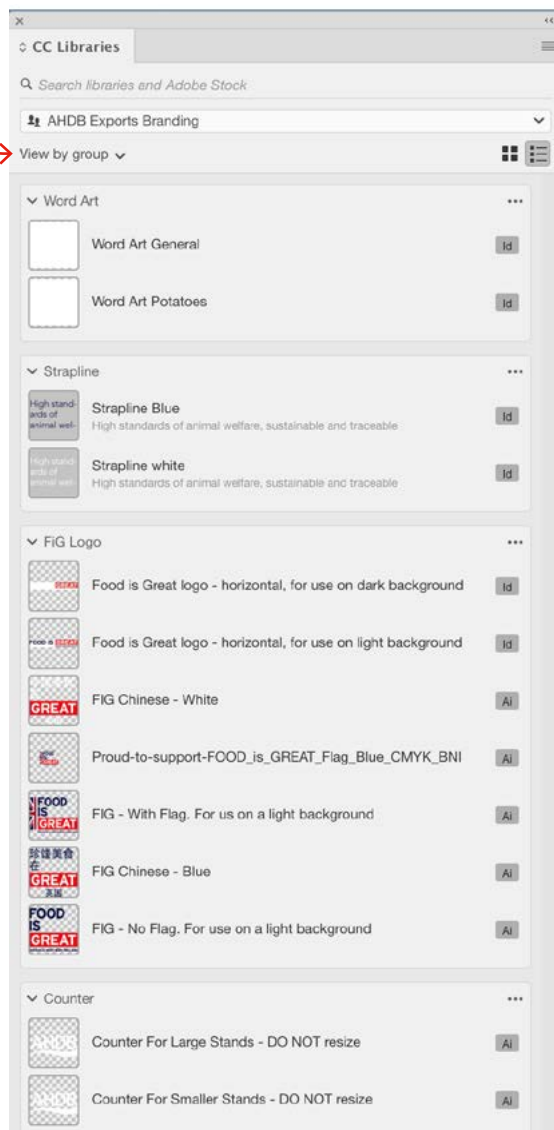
×
CC Libraries

Search libraries and Adobe Stock

AHDB Exports Branding

View by group

Word Art

Word Art General Id

Word Art Potatoes Id

Strapline

High standards of animal wel-

Strapline Blue
High standards of animal welfare, sustainable and traceable Id

Strapline white
High standards of animal welfare, sustainable and traceable Id

FiG Logo

Food is Great logo - horizontal, for use on dark background Id

Food is Great logo - horizontal, for use on light background Id

GREAT

FIG Chinese - White Ai

Proud-to-support-FOOD_is_GREAT_Flag_Blue_CMYK_BNI Ai

FOOD IS GREAT

FIG - With Flag. For us on a light background Ai

GREAT

FIG Chinese - Blue Ai

FOOD IS GREAT

FIG - No Flag. For use on a light background Ai

Counter

Counter For Large Stands - DO NOT resize Ai

Counter For Smaller Stands - DO NOT resize Ai